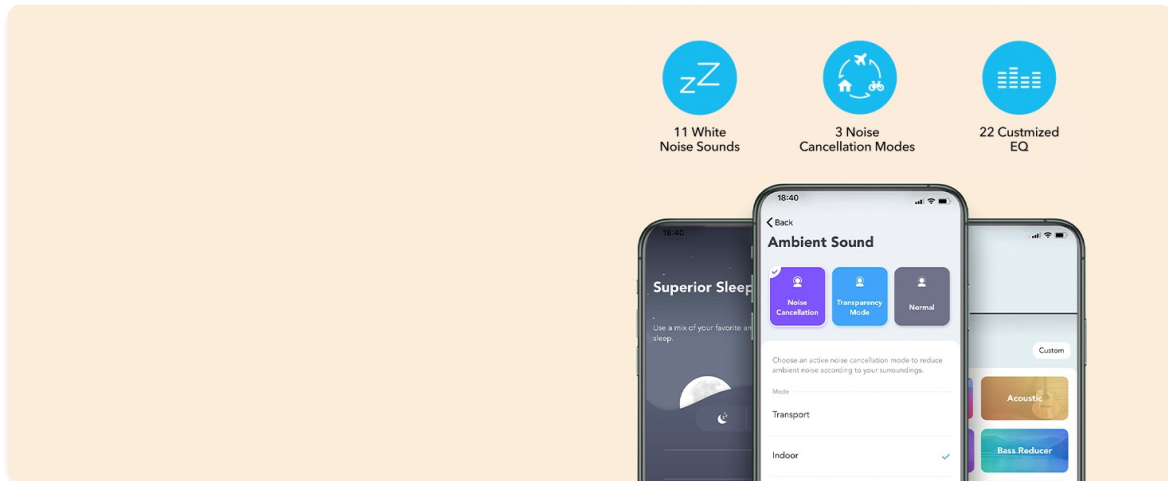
zZ

11 White Noise Sounds

3 Noise Cancellation Modes

22 Custmized EQ

18:40

Superior Sleep

Use a mix of your favorite a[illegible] sleep.

18:40

Back

Ambient Sound

Noise Cancellation

Transparency Mode

Normal

Choose an active noise cancellation mode to reduce ambient noise according to your surroundings.

Mode

Transport

Indoor

Custom

Acoustic

Bass Reducer